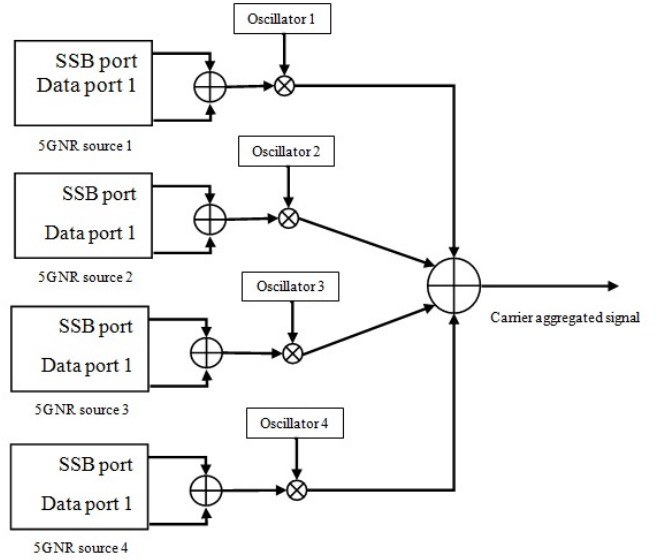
Oscillator 1

SSB port
Data port 1

5GNR source 1

Oscillator 2

SSB port
Data port 1

5GNR source 2

Oscillator 3

SSB port
Data port 1

5GNR source 3

Carrier aggregated signal

Oscillator 4

SSB port
Data port 1

5GNR source 4